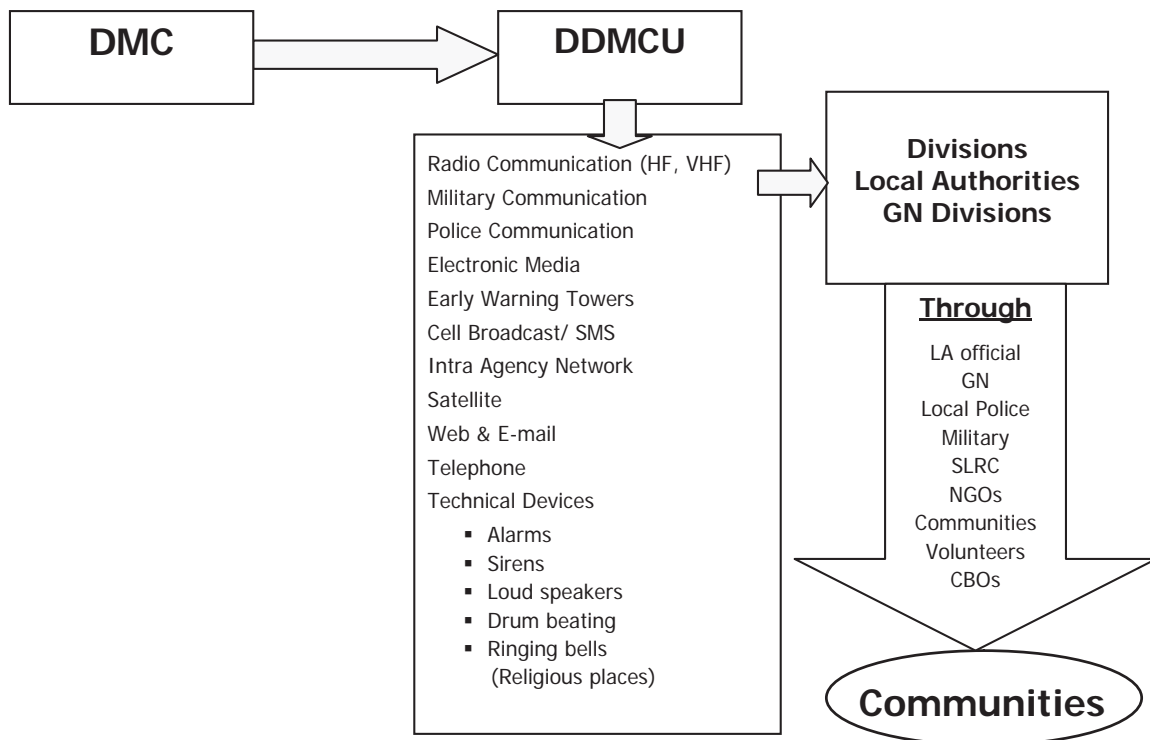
DMC

DDMCU

Radio Communication (HF, VHF)
Military Communication
Police Communication
Electronic Media
Early Warning Towers
Cell Broadcast/ SMS
Intra Agency Network
Satellite
Web & E-mail
Telephone
Technical Devices
- Alarms
- Sirens
- Loud speakers
- Drum beating
- Ringing bells (Religious places)

Divisions
Local Authorities
GN Divisions

Through

LA official
GN
Local Police
Military
SLRC
NGOs
Communities
Volunteers
CBOs

Communities